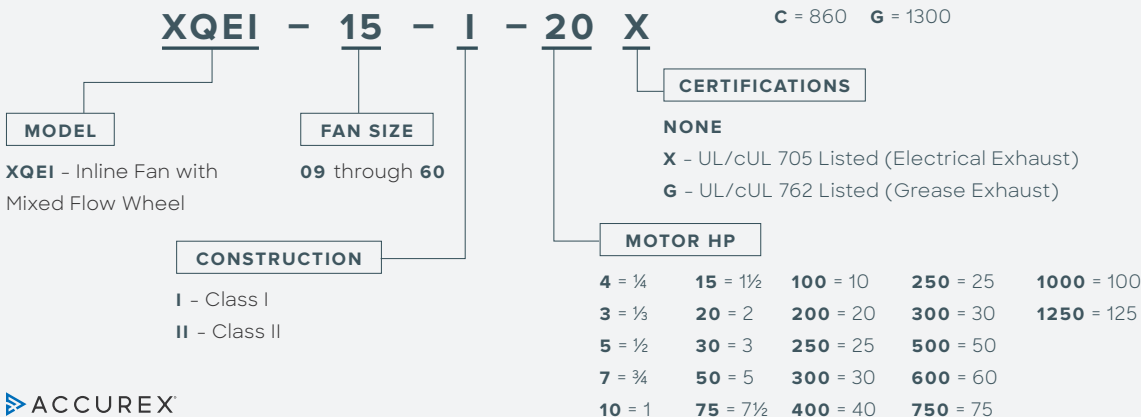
C = 860 G = 1300

XQEI – 15 – I – 20 X

CERTIFICATIONS

NONE

X - UL/cUL 705 Listed (Electrical Exhaust)

G - UL/cUL 762 Listed (Grease Exhaust)

MODEL

XQEI - Inline Fan with Mixed Flow Wheel

FAN SIZE

09 through 60

CONSTRUCTION

I - Class I

II - Class II

MOTOR HP

| | | | | |
|---|---|---|---|---|
| 4 = ¼ | 15 = 1½ | 100 = 10 | 250 = 25 | 1000 = 100 |
| 3 = ⅓ | 20 = 2 | 200 = 20 | 300 = 30 | 1250 = 125 |
| 5 = ½ | 30 = 3 | 250 = 25 | 500 = 50 | |
| 7 = ¾ | 50 = 5 | 300 = 30 | 600 = 60 | |
| 10 = 1 | 75 = 7½ | 400 = 40 | 750 = 75 | |

ACCUREX®